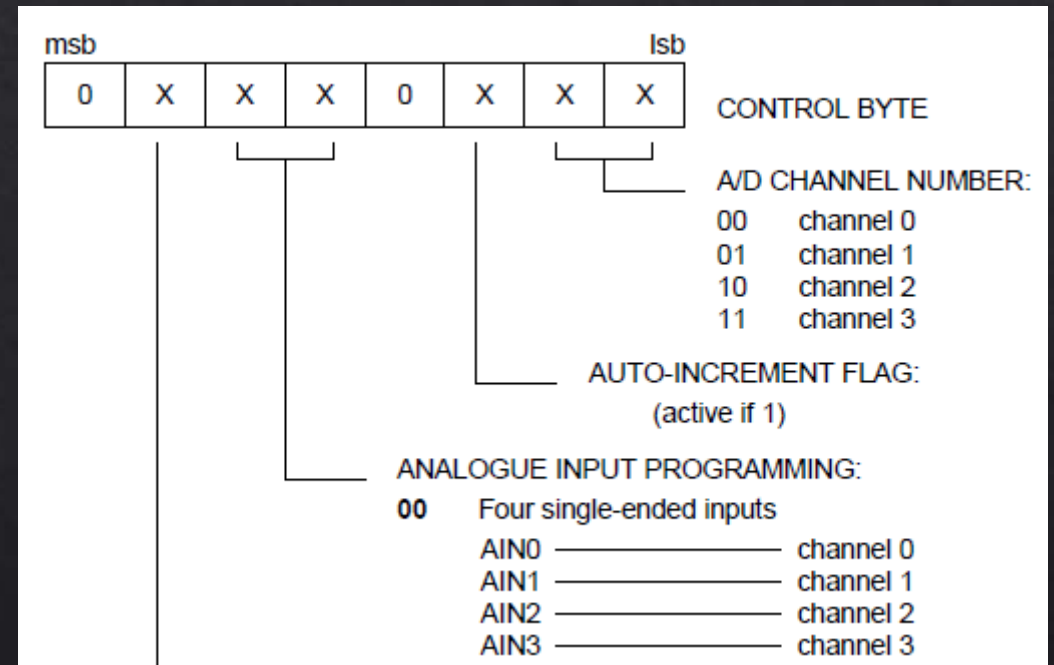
msb

lsb

| 0 | X | X | X | 0 | X | X | X |
|---|---|---|---|---|---|---|---|

CONTROL BYTE

A/D CHANNEL NUMBER:
00 channel 0
01 channel 1
10 channel 2
11 channel 3

AUTO-INCREMENT FLAG:
(active if 1)

ANALOGUE INPUT PROGRAMMING:
**00** Four single-ended inputs
AIN0 channel 0
AIN1 channel 1
AIN2 channel 2
AIN3 channel 3